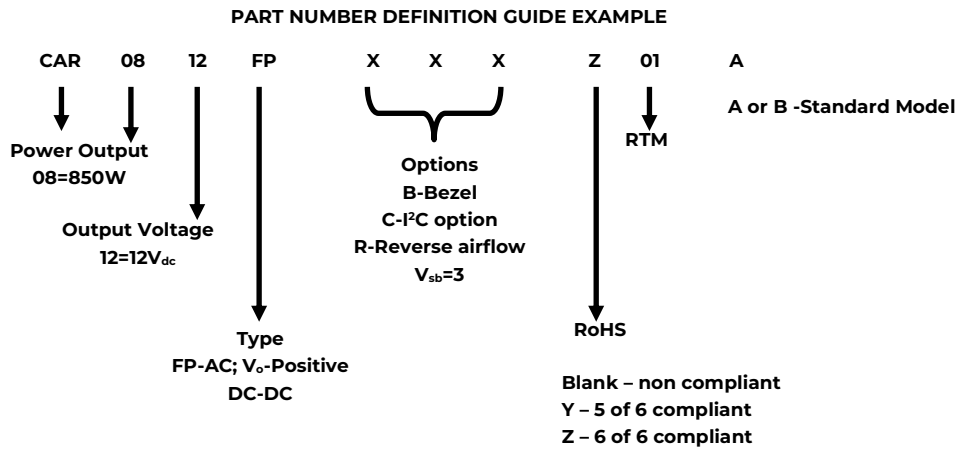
PART NUMBER DEFINITION GUIDE EXAMPLE

CAR 08 12 FP X X X Z 01 A

A or B -Standard Model

RTM

Power Output
08=850W

Output Voltage
12=12V$_{dc}$

Options
B-Bezel
C-I$^2$C option
R-Reverse airflow
V$_{sb}$=3

Type
FP-AC; V$_o$-Positive
DC-DC

RoHS

Blank – non compliant
Y – 5 of 6 compliant
Z – 6 of 6 compliant